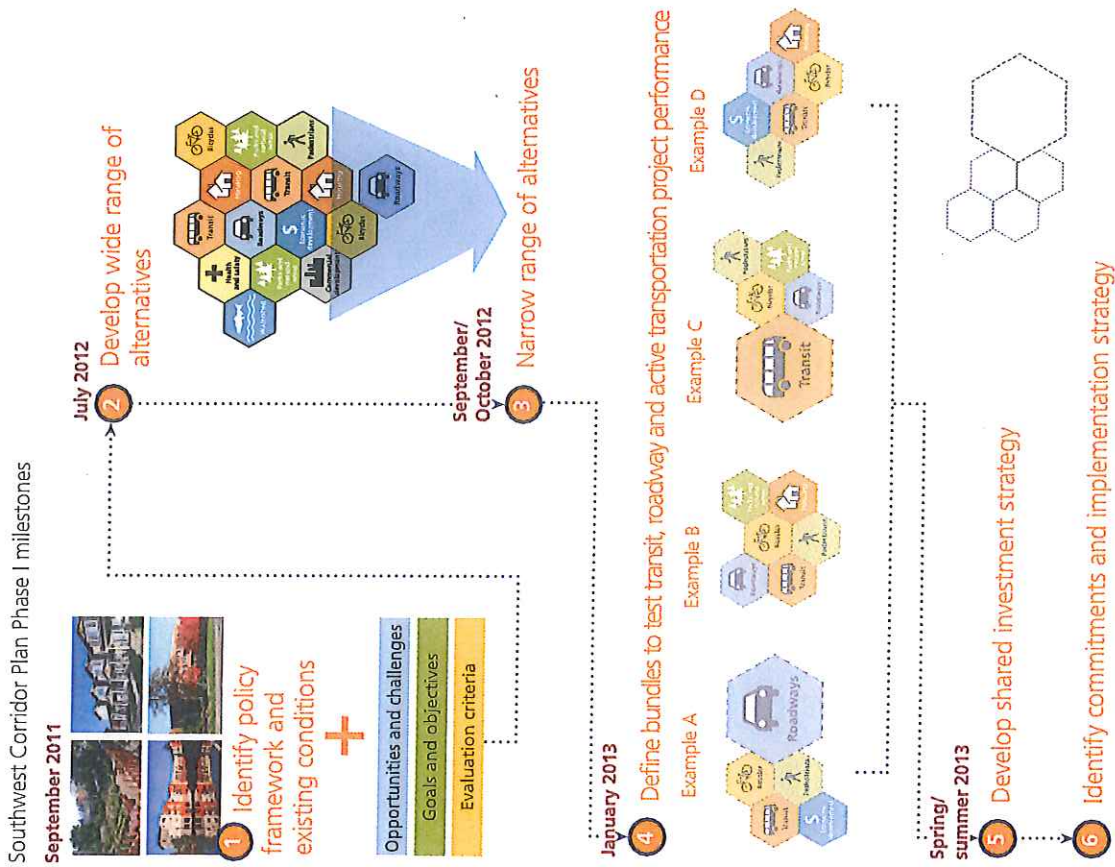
Southwest Corridor Plan Phase I milestones

September 2011

1 Identify policy framework and existing conditions

+

Opportunities and challenges

Goals and objectives

Evaluation criteria

July 2012

2 Develop wide range of alternatives

Bicycle

Transit

Pedestrians

Health and safety

Roadways

Transit

Economic development

Commercial development

Roadways

September/ October 2012

3 Narrow range of alternatives

January 2013

4 Define bundles to test transit, roadway and active transportation project performance

Example A

Roadways

Bicycle

Transit

Pedestrians

Example B

Roadways

Transit

Bicycle

Pedestrians

Example C

Transit

Bicycle

Pedestrians

Roadways

Example D

Transit

Pedestrians

Roadways

Bicycle

Spring/ summer 2013

5 Develop shared investment strategy

6 Identify commitments and implementation strategy